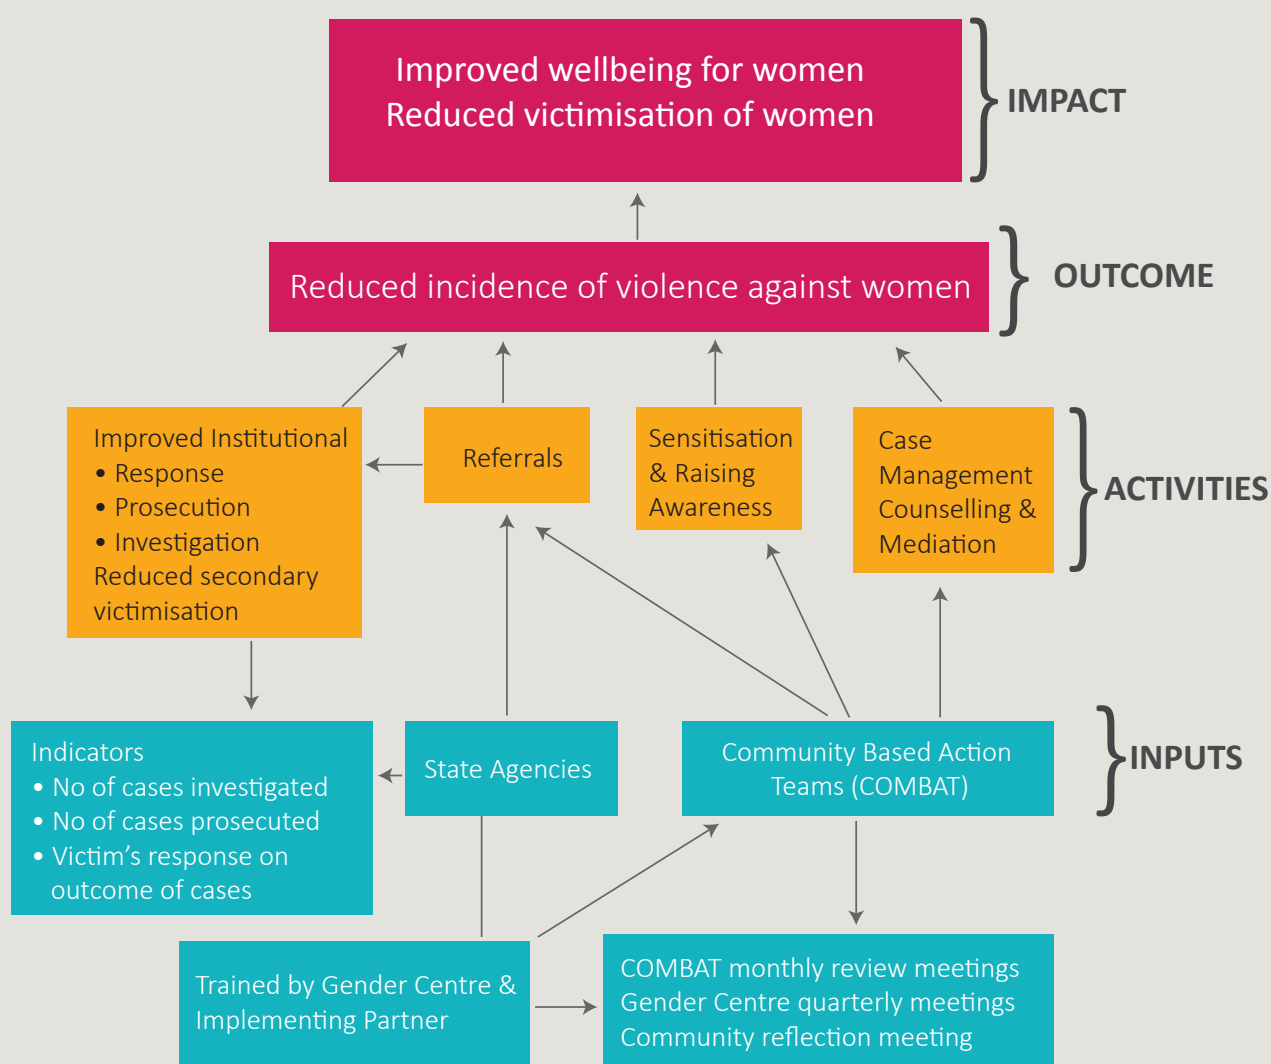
Improved wellbeing for women
Reduced victimisation of women

IMPACT

Reduced incidence of violence against women

OUTCOME

Improved Institutional
• Response
• Prosecution
• Investigation
Reduced secondary victimisation

Referrals

Sensitisation & Raising Awareness

Case Management Counselling & Mediation

ACTIVITIES

Indicators
• No of cases investigated
• No of cases prosecuted
• Victim's response on outcome of cases

State Agencies

Community Based Action Teams (COMBAT)

INPUTS

Trained by Gender Centre & Implementing Partner

COMBAT monthly review meetings
Gender Centre quarterly meetings
Community reflection meeting